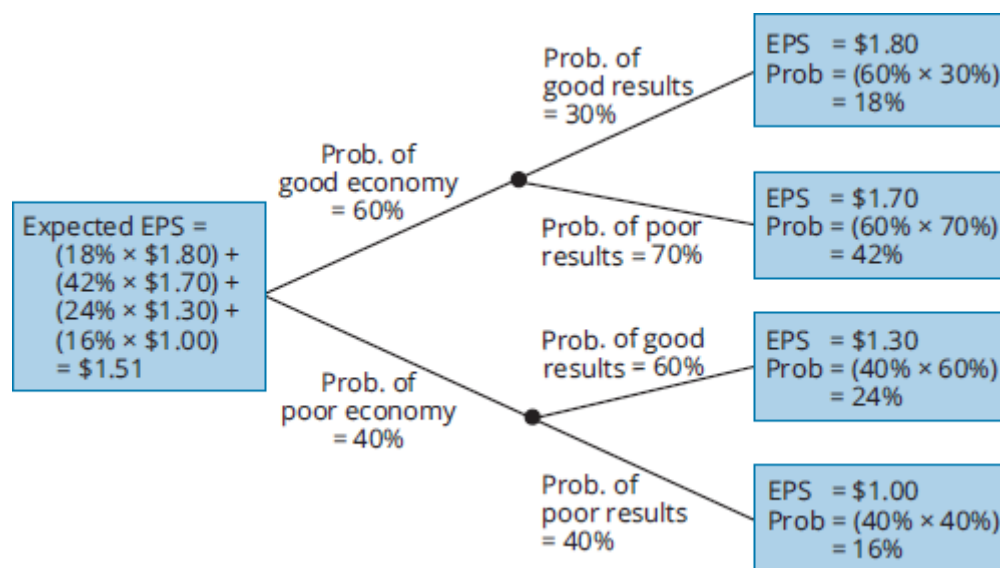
Expected EPS = (18% × \$1.80) + (42% × \$1.70) + (24% × \$1.30) + (16% × \$1.00) = \$1.51

Prob. of good economy = 60%

Prob. of poor economy = 40%

Prob. of good results = 30%

Prob. of poor results = 70%

Prob. of good results = 60%

Prob. of poor results = 40%

EPS = \$1.80
Prob = (60% × 30%) = 18%

EPS = \$1.70
Prob = (60% × 70%) = 42%

EPS = \$1.30
Prob = (40% × 60%) = 24%

EPS = \$1.00
Prob = (40% × 40%) = 16%